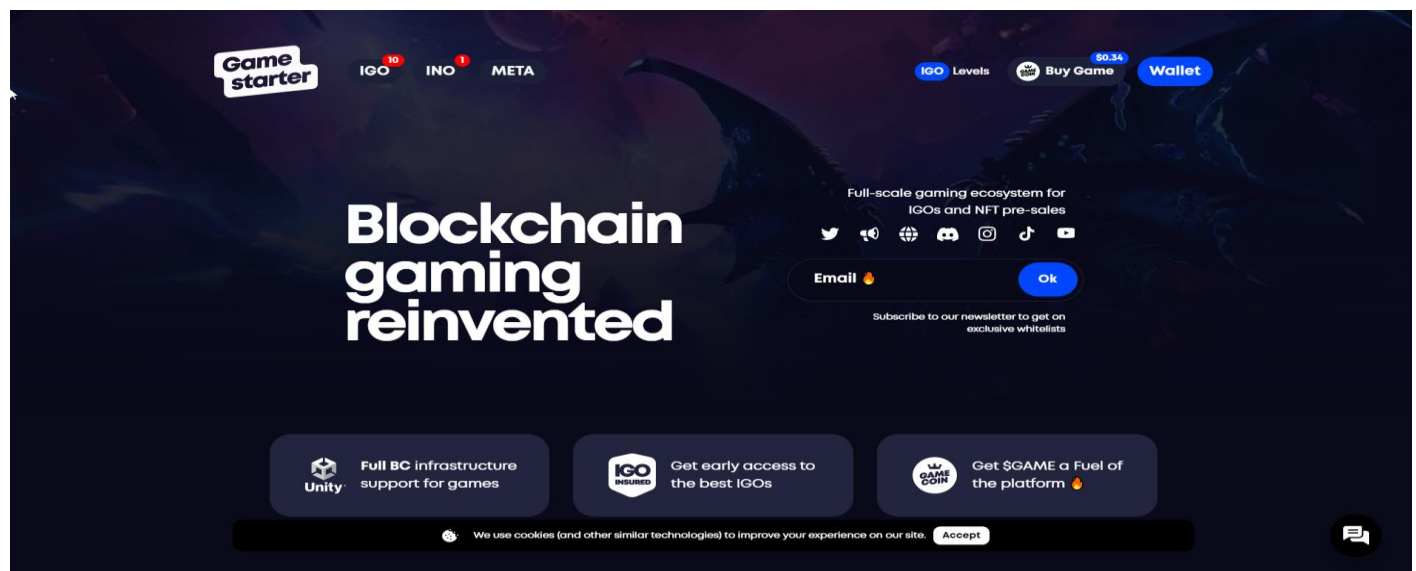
Game starter

IGO 10 INO 1 META

IGO Levels GAME COIN Buy Game $0.34 Wallet

Blockchain gaming reinvented

Full-scale gaming ecosystem for IGOs and NFT pre-sales

Email 🔥 Ok

Subscribe to our newsletter to get on exclusive whitelists

Unity Full BC infrastructure support for games

IGO INSURED Get early access to the best IGOs

GAME COIN Get $GAME a Fuel of the platform 🔥

We use cookies (and other similar technologies) to improve your experience on our site. Accept